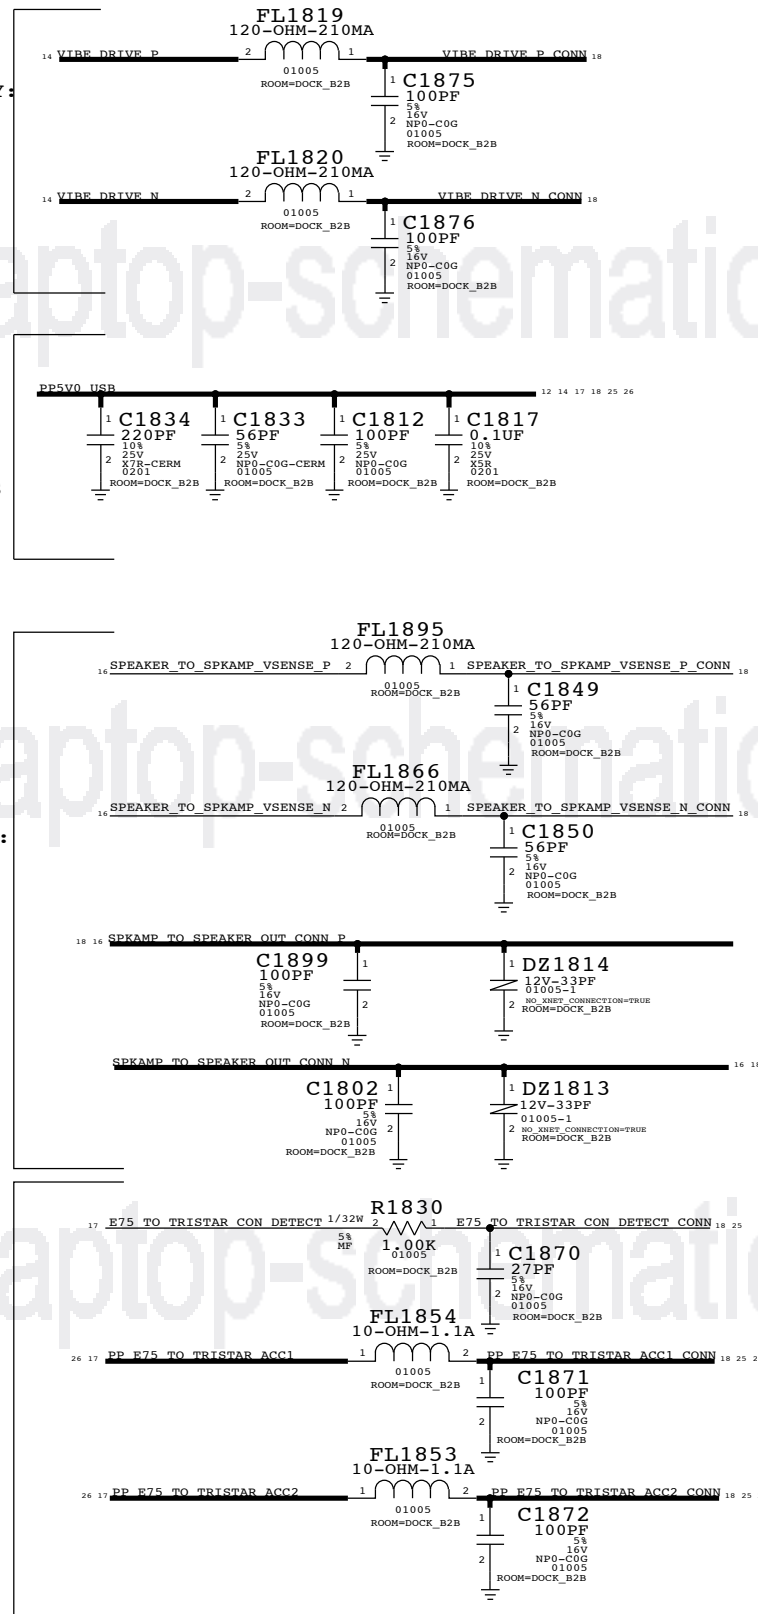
FL1819
120-OHM-210MA
14 VIBE_DRIVE_P 2 1 VIBE_DRIVE_P_CONN 18
01005
ROOM=DOCK_B2B
1 C1875
100PF
2 5%
16V
NP0-C0G
01005
ROOM=DOCK_B2B

FL1820
120-OHM-210MA
14 VIBE_DRIVE_N 2 1 VIBE_DRIVE_N_CONN 18
01005
ROOM=DOCK_B2B
1 C1876
100PF
2 5%
16V
NP0-C0G
01005
ROOM=DOCK_B2B

laptop-schematic

PP5V0_USB 12 14 17 18 25 26
1 C1834
220PF
2 10%
25V
X7R-CERM
0201
ROOM=DOCK_B2B
1 C1833
56PF
2 5%
25V
NP0-C0G-CERM
01005
ROOM=DOCK_B2B
1 C1812
100PF
2 5%
25V
NP0-C0G
01005
ROOM=DOCK_B2B
1 C1817
0.1UF
2 10%
25V
X5R
0201
ROOM=DOCK_B2B

FL1895
120-OHM-210MA
16 SPEAKER_TO_SPKAMP_VSENSE_P 2 1 SPEAKER_TO_SPKAMP_VSENSE_P_CONN 18
01005
ROOM=DOCK_B2B
1 C1849
56PF
2 5%
16V
NP0-C0G
01005
ROOM=DOCK_B2B

laptop-schematic

FL1866
120-OHM-210MA
16 SPEAKER_TO_SPKAMP_VSENSE_N 2 1 SPEAKER_TO_SPKAMP_VSENSE_N_CONN 18
01005
ROOM=DOCK_B2B
1 C1850
56PF
2 5%
16V
NP0-C0G
01005
ROOM=DOCK_B2B

18 16 SPKAMP_TO_SPEAKER_OUT_CONN_P
C1899
100PF
5%
16V
NP0-C0G
01005
ROOM=DOCK_B2B
1
2
1 DZ1814
12V-33PF
01005-1
2 NO_XNET_CONNECTION=TRUE
ROOM=DOCK_B2B

SPKAMP_TO_SPEAKER_OUT_CONN_N 16 18
C1802 1
100PF
5%
16V 2
NP0-C0G
01005
ROOM=DOCK_B2B
1 DZ1813
12V-33PF
01005-1
2 NO_XNET_CONNECTION=TRUE
ROOM=DOCK_B2B

R1830
17 E75_TO_TRISTAR_CON_DETECT 1/32W 2 1 E75_TO_TRISTAR_CON_DETECT_CONN 18 25
5%
MF
1.00K
01005
ROOM=DOCK_B2B
1 C1870
27PF
2 5%
16V
NP0-C0G
01005
ROOM=DOCK_B2B

laptop-schematic

FL1854
10-OHM-1.1A
26 17 PP_E75_TO_TRISTAR_ACC1 1 2 PP_E75_TO_TRISTAR_ACC1_CONN 18 25 2
01005
ROOM=DOCK_B2B
C1871
1 100PF
5%
16V
2 NP0-C0G
01005
ROOM=DOCK_B2B

FL1853
10-OHM-1.1A
26 17 PP_E75_TO_TRISTAR_ACC2 1 2 PP_E75_TO_TRISTAR_ACC2_CONN 18 25
01005
ROOM=DOCK_B2B
C1872
1 100PF
5%
16V
2 NP0-C0G
01005
ROOM=DOCK_B2B